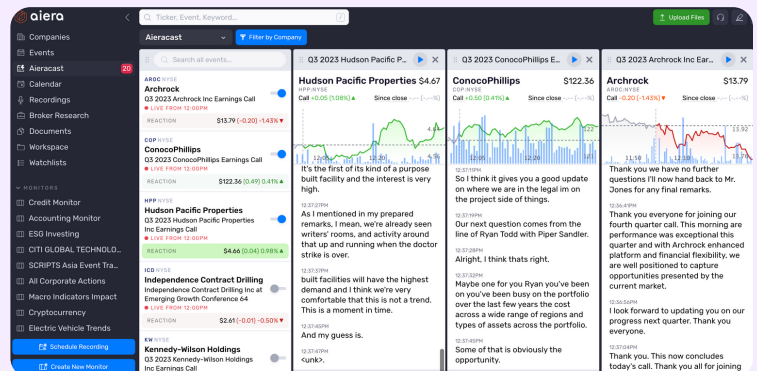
aiera
Ticker, Event, Keyword...
Upload Files
Companies
Events
Aieracast 20
Calendar
Recordings
Broker Research
Documents
Workspace
Watchlists
MONITORS
Credit Monitor
Accounting Monitor
ESG Investing
CITI GLOBAL TECHNOLO...
SCRIPTS Asia Event Tra...
All Corporate Actions
Macro Indicators Impact
Cryptocurrency
Electric Vehicle Trends
Schedule Recording
Create New Monitor

Aieracast
Filter by Company
Search all events...

AROC NYSE
Archrock
Q3 2023 Archrock Inc Earnings Call
LIVE FROM 12:00PM
REACTION $13.79 (-0.20) -1.43%

COP NYSE
ConocoPhillips
Q3 2023 ConocoPhillips Earnings Call
LIVE FROM 12:00PM
REACTION $122.36 (0.49) 0.41%

HPP NYSE
Hudson Pacific Properties
Q3 2023 Hudson Pacific Properties Inc Earnings Call
LIVE FROM 12:00PM
REACTION $4.66 (0.04) 0.98%

ICD NYSE
Independence Contract Drilling
Q3 2023 Independence Contract Drilling Inc at Emerging Growth Conference 64
LIVE FROM 12:00PM
REACTION $2.61 (-0.01) -0.50%

KW NYSE
Kennedy-Wilson Holdings
Q3 2023 Kennedy-Wilson Holdings Inc Earnings Call

Q3 2023 Hudson Pacific P...
Hudson Pacific Properties $4.67
HPP:NYSE
Call +0.05 (1.08%) Since close
12:00
It's the first of its kind of a purpose built facility and the interest is very high.
12:37:27PM
As I mentioned in my prepared remarks, I mean, we're already seen writers' rooms, and activity around that up and running when the doctor strike is over.
12:37:31PM
built facilities will have the highest demand and I think we're very comfortable that this is not a trend. This is a moment in time.
12:37:45PM
And my guess is.
12:37:47PM
<unk>.

Q3 2023 ConocoPhillips Ea...
ConocoPhillips $122.36
COP:NYSE
Call +0.50 (0.41%) Since close
12:00
12:37:09PM
So I think it gives you a good update on where we are in the legal im on the project side of things.
12:37:19PM
Our next question comes from the line of Ryan Todd with Piper Sandler.
12:37:28PM
Alright, I think thats right.
12:37:29PM
Maybe one for you Ryan you've been on you've been busy on the portfolio over the last few years the cost across a wide range of regions and types of assets across the portfolio.
12:37:45PM
Some of that is obviously the opportunity.

Q3 2023 Archrock Inc Ear...
Archrock $13.79
AROC:NYSE
Call -0.20 (-1.43%) Since close
13.92
12:00
Thank you we have no further questions I'll now hand back to Mr. Jones for any final remarks.
12:36:49PM
Thank you everyone for joining our fourth quarter call. This morning are performance was exceptional this quarter and with Archrock enhanced platform and financial flexibility, we are well positioned to capture opportunities presented by the current market.
12:36:56PM
I look forward to updating you on our progress next quarter. Thank you everyone.
12:37:01PM
Thank you. This now concludes today's call. Thank you all for joining